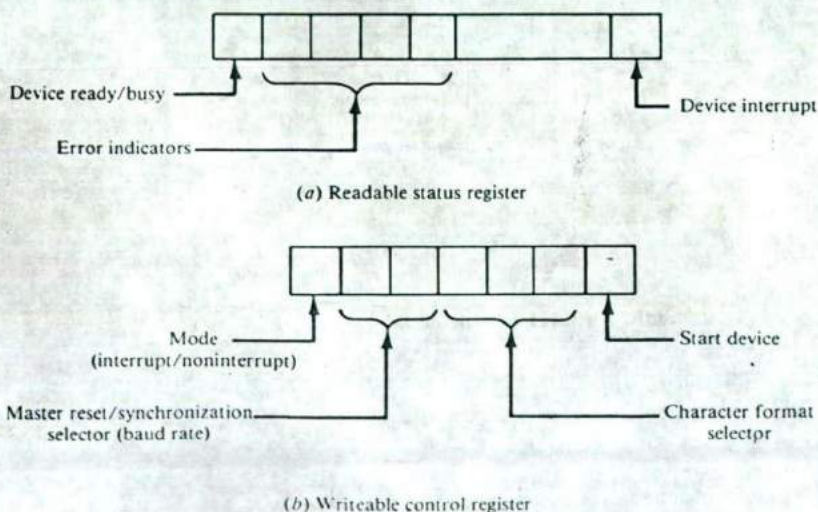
Device ready/busy

Device interrupt

Error indicators

(a) Readable status register

Mode (interrupt/noninterrupt)

Start device

Master reset/synchronization selector (baud rate)

Character format selectpr

(b) Writeable control register